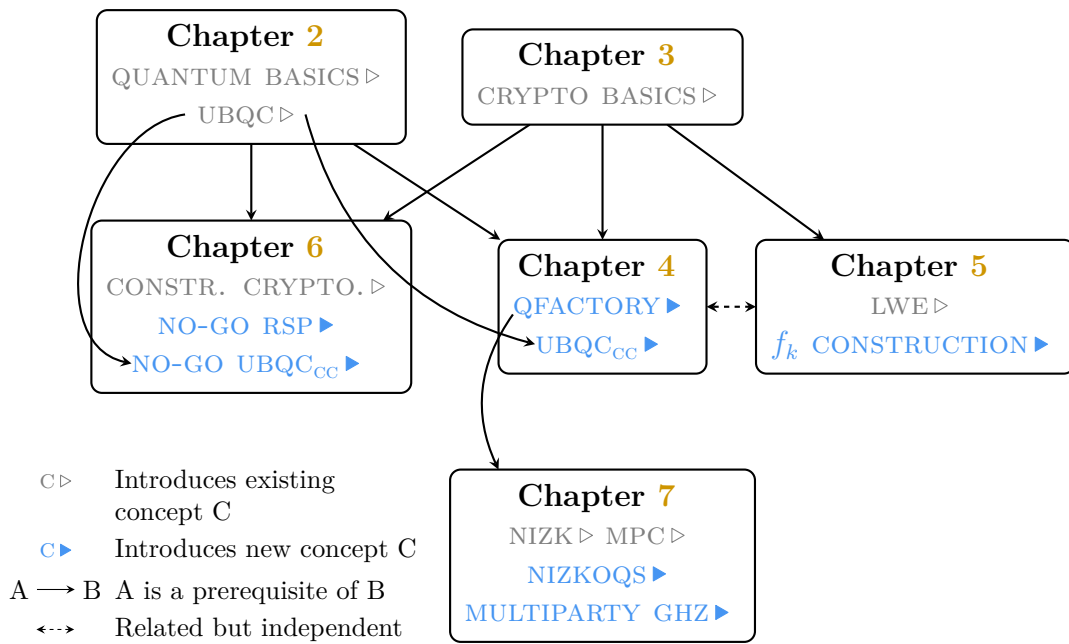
Chapter 2
QUANTUM BASICS ▷
UBQC ▷

Chapter 3
CRYPTO BASICS ▷

Chapter 6
CONSTR. CRYPTO. ▷
NO-GO RSP ▶
NO-GO $\text{UBQC}_{\text{CC}}$ ▶

Chapter 4
QFACTORY ▶
$\text{UBQC}_{\text{CC}}$ ▶

Chapter 5
LWE ▷
$f_k$ CONSTRUCTION ▶

C ▷ Introduces existing concept C
C ▶ Introduces new concept C
A $\longrightarrow$ B A is a prerequisite of B
Related but independent

Chapter 7
NIZK ▷ MPC ▷
NIZKOQS ▶
MULTIPARTY GHZ ▶